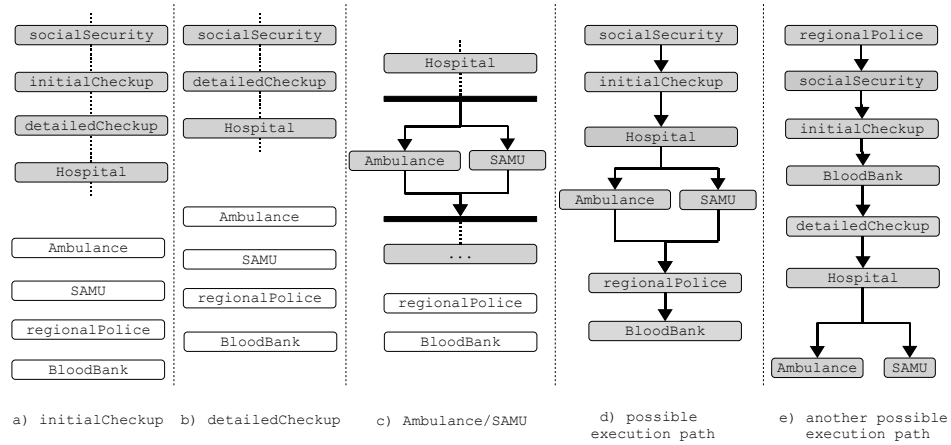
socialSecurity

initialCheckup

detailedCheckup

Hospital

Ambulance

SAMU

regionalPolice

BloodBank

socialSecurity

detailedCheckup

Hospital

Ambulance

SAMU

regionalPolice

BloodBank

Hospital

Ambulance

SAMU

...

regionalPolice

BloodBank

socialSecurity

initialCheckup

Hospital

Ambulance

SAMU

regionalPolice

BloodBank

regionalPolice

socialSecurity

initialCheckup

BloodBank

detailedCheckup

Hospital

Ambulance

SAMU

a) initialCheckup

b) detailedCheckup

c) Ambulance/SAMU

d) possible execution path

e) another possible execution path